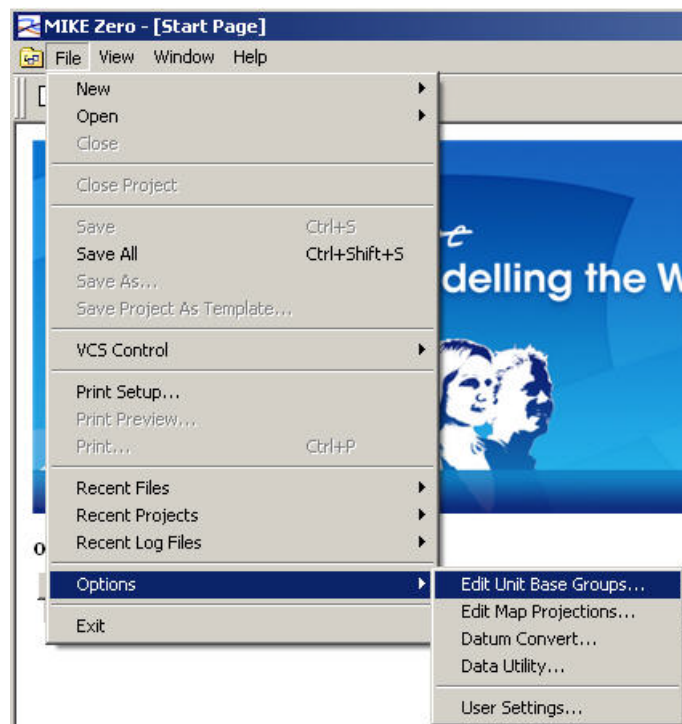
MIKE Zero - [Start Page]
File View Window Help

New
Open
Close

Close Project

Save Ctrl+S
Save All Ctrl+Shift+S
Save As...
Save Project As Template...

VCS Control

Print Setup...
Print Preview...
Print... Ctrl+P

Recent Files
Recent Projects
Recent Log Files

Options

Exit

Edit Unit Base Groups...
Edit Map Projections...
Datum Convert...
Data Utility...

User Settings...

delling the W

O